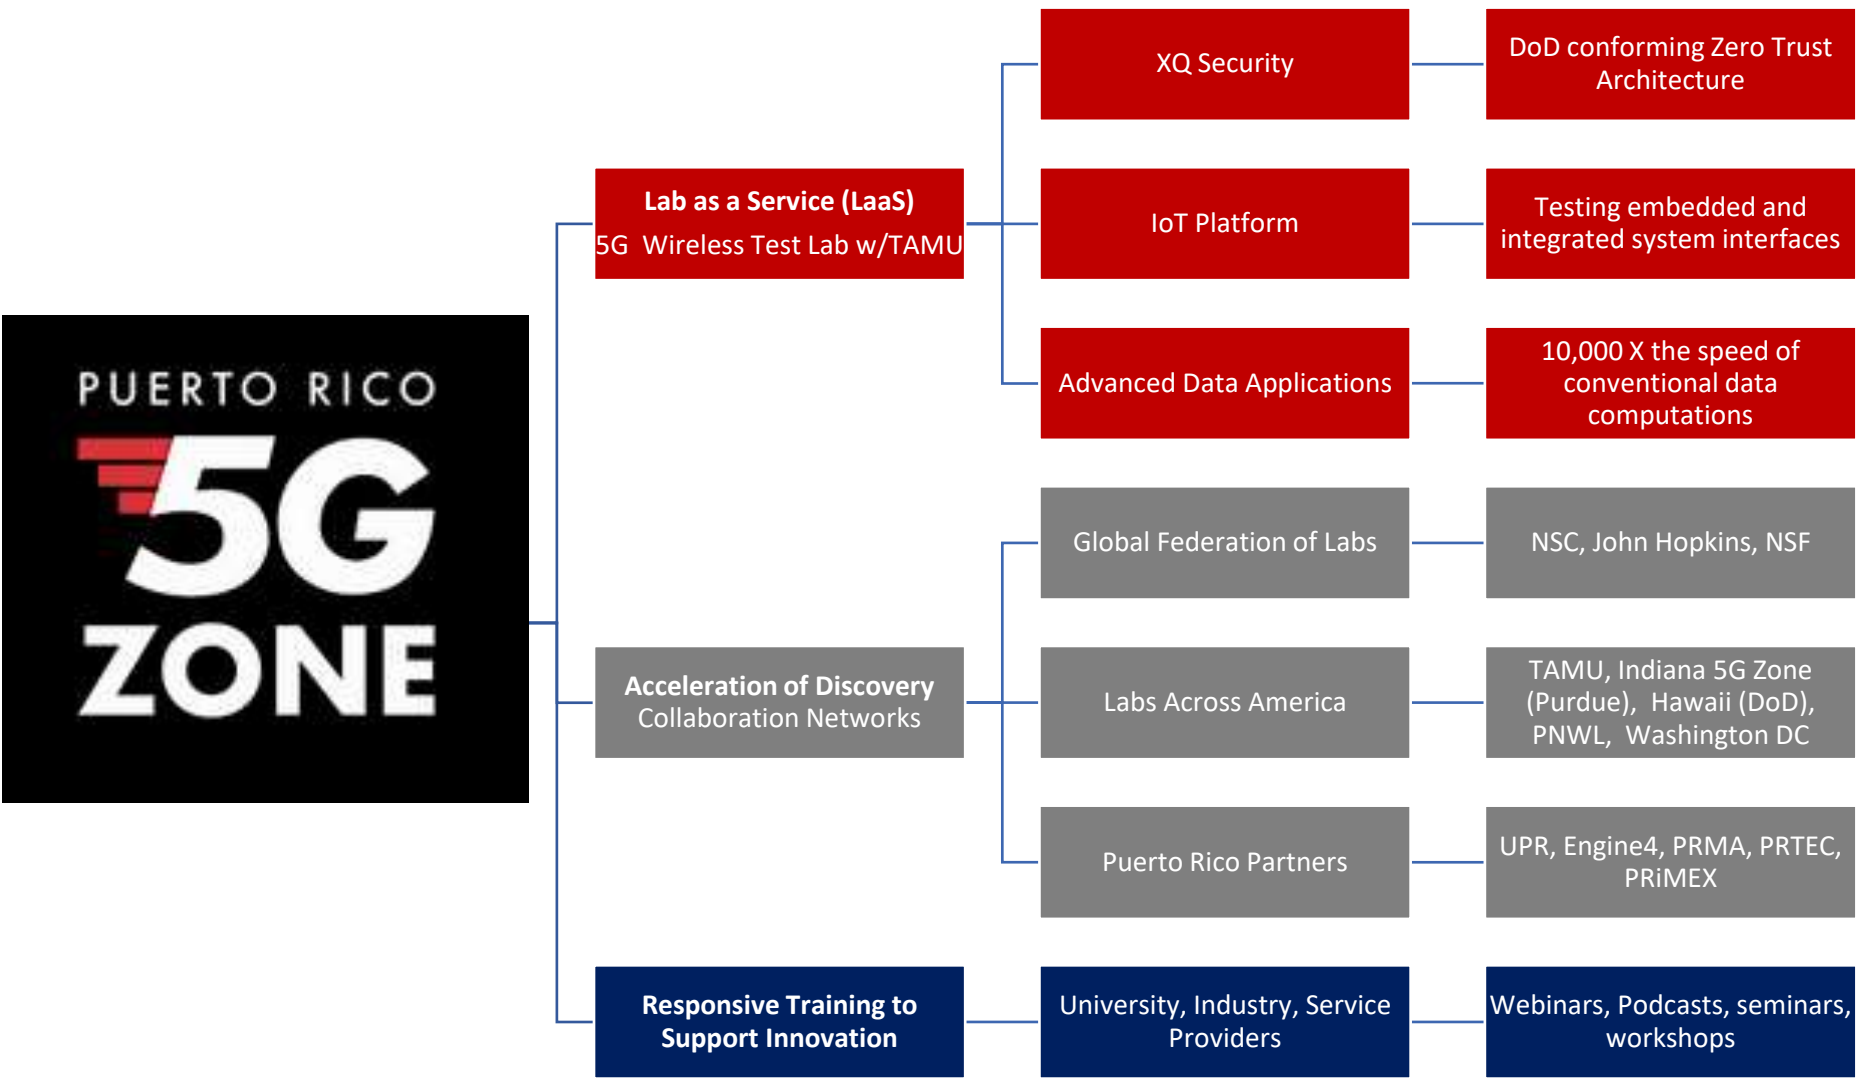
PUERTO RICO
5G
ZONE

Lab as a Service (LaaS)
5G Wireless Test Lab w/TAMU

XQ Security

DoD conforming Zero Trust Architecture

IoT Platform

Testing embedded and integrated system interfaces

Advanced Data Applications

10,000 X the speed of conventional data computations

Acceleration of Discovery
Collaboration Networks

Global Federation of Labs

NSC, John Hopkins, NSF

Labs Across America

TAMU, Indiana 5G Zone (Purdue), Hawaii (DoD), PNWL, Washington DC

Puerto Rico Partners

UPR, Engine4, PRMA, PRTEC, PRiMEX

Responsive Training to Support Innovation

University, Industry, Service Providers

Webinars, Podcasts, seminars, workshops